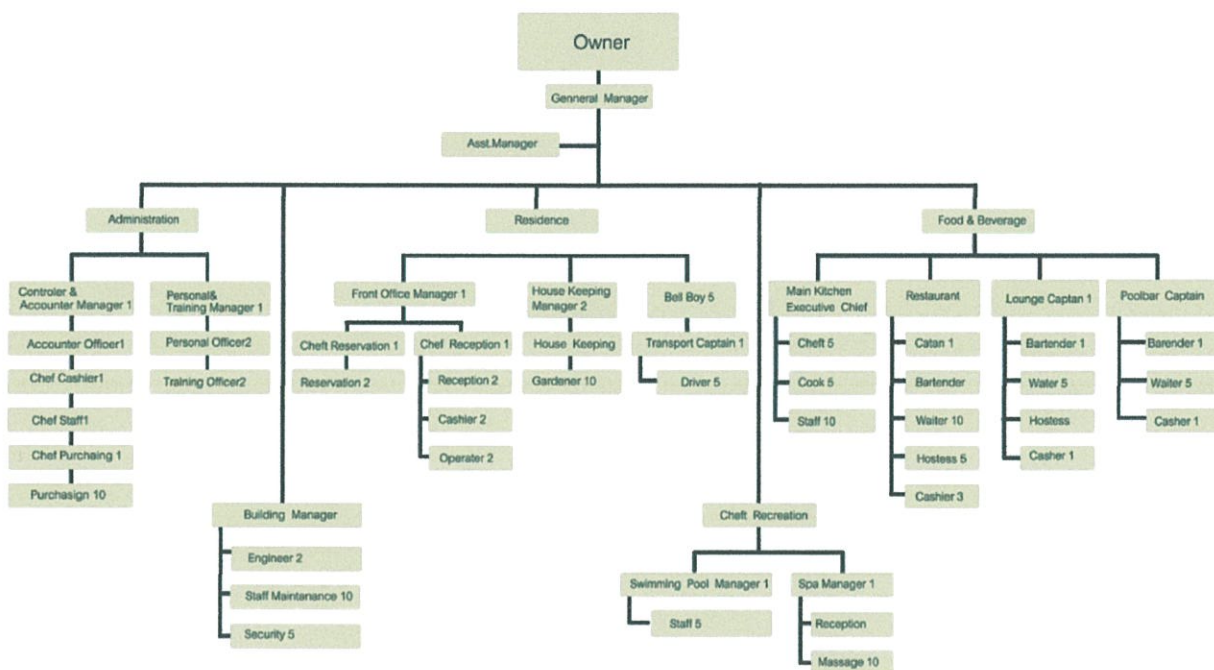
Owner

Genneral Manager

Asst.Manager

Administration

Controler & Accounter Manager 1

Accounter Officer1

Chef Cashier1

Chef Staff1

Chef Purchaing 1

Purchasign 10

Personal& Training Manager 1

Personal Officer2

Training Officer2

Building Manager

Engineer 2

Staff Maintanance 10

Security 5

Residence

Front Office Manager 1

Cheft Reservation 1

Reservation 2

Chef Reception 1

Reception 2

Cashier 2

Operater 2

House Keeping Manager 2

House Keeping

Gardener 10

Bell Boy 5

Transport Captain 1

Driver 5

Cheft Recreation

Swimming Pool Manager 1

Staff 5

Spa Manager 1

Reception

Massage 10

Food & Beverage

Main Kitchen Executive Chief

Cheft 5

Cook 5

Staff 10

Restaurant

Catan 1

Bartender

Waiter 10

Hostess 5

Cashier 3

Lounge Captan 1

Bartender 1

Waiter 5

Hostess

Casher 1

Poolbar Captain

Barender 1

Waiter 5

Casher 1